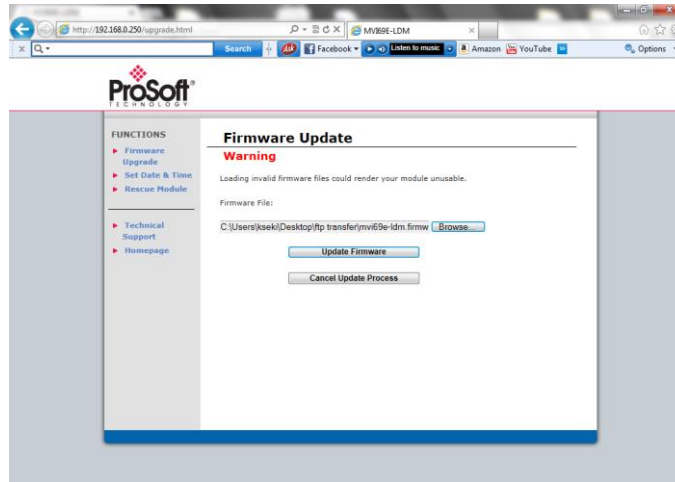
http://192.168.0.250/upgrade.html
MVI69E-LDM
Search
Facebook
Listen to music
Amazon
YouTube
Options

ProSoft
TECHNOLOGY

FUNCTIONS
Firmware Upgrade
Set Date & Time
Rescue Module

Technical Support
Homepage

Firmware Update
Warning

Loading invalid firmware files could render your module unusable.

Firmware File:

C:\Users\kseki\Desktop\ftp transfer\mvi69e-ldm.firmw
Browse...

Update Firmware

Cancel Update Process